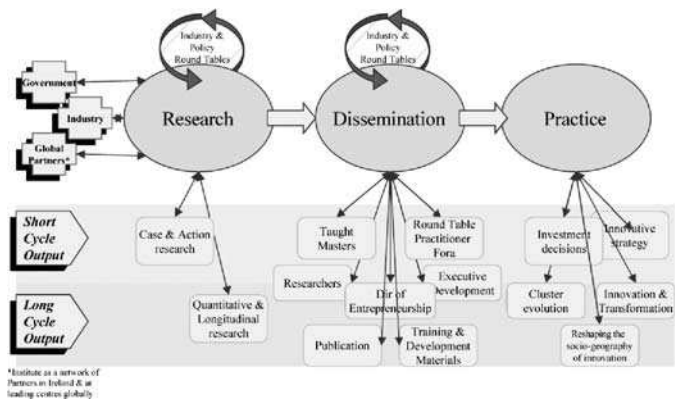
Industry & Policy Round Tables

Industry & Policy Round Tables

Government

Industry

Global Partners*

Research

Dissemination

Practice

Short Cycle Output

Long Cycle Output

Case & Action research

Quantitative & Longitudinal research

Taught Masters

Researchers

Dir of Entrepreneurship

Round Table Practitioner Fora

Executive Development

Publication

Training & Development Materials

Investment decisions

Innovative strategy

Cluster evolution

Innovation & Transformation

Reshaping the socio-geography of innovation

*Institute as a network of Partners in Ireland & as leading centres globally